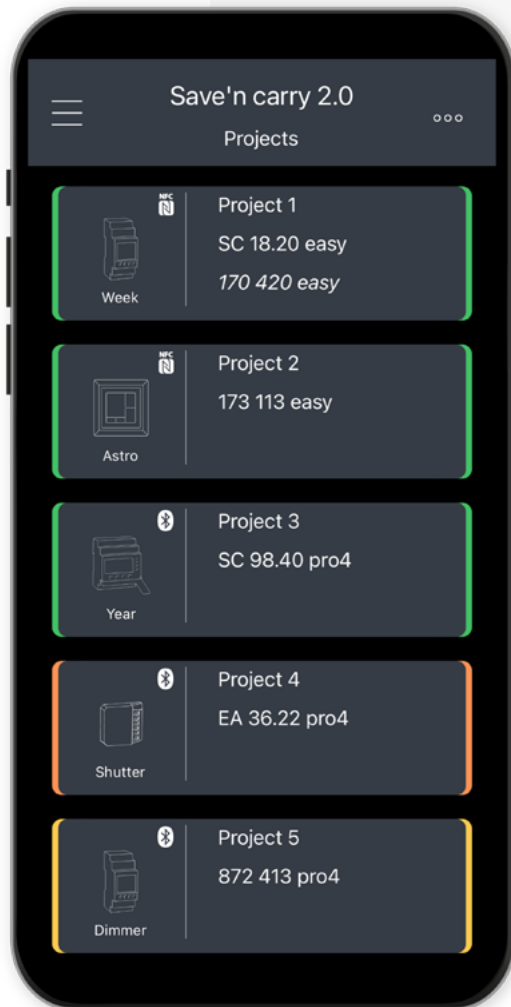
Save'n carry 2.0

Projects

NFC

Week

Project 1

SC 18.20 easy

170 420 easy

NFC

Astro

Project 2

173 113 easy

Year

Project 3

SC 98.40 pro4

Shutter

Project 4

EA 36.22 pro4

Dimmer

Project 5

872 413 pro4